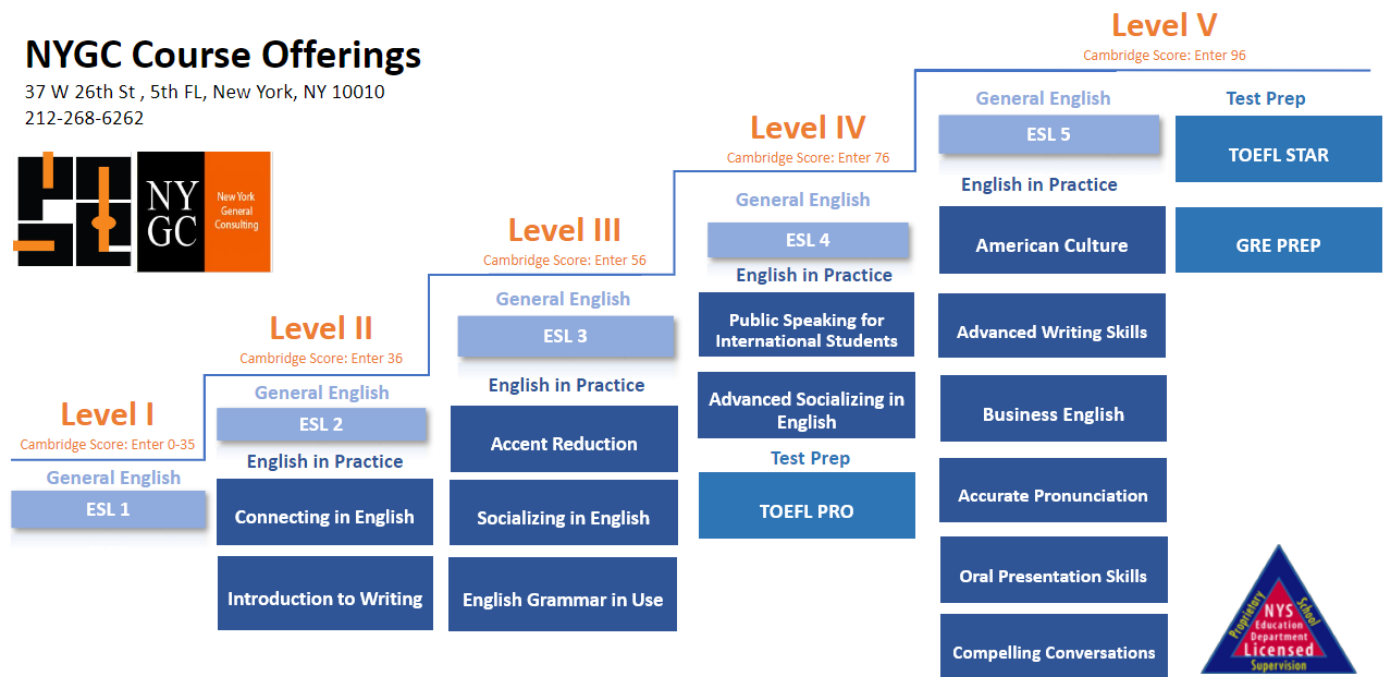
NYGC Course Offerings
37 W 26th St , 5th FL, New York, NY 10010
212-268-6262

NY GC New York General Consulting

Level I
Cambridge Score: Enter 0-35
General English
ESL 1

Level II
Cambridge Score: Enter 36
General English
ESL 2
English in Practice
Connecting in English
Introduction to Writing

Level III
Cambridge Score: Enter 56
General English
ESL 3
English in Practice
Accent Reduction
Socializing in English
English Grammar in Use

Level IV
Cambridge Score: Enter 76
General English
ESL 4
English in Practice
Public Speaking for International Students
Advanced Socializing in English
Test Prep
TOEFL PRO

Level V
Cambridge Score: Enter 96
General English
ESL 5
English in Practice
American Culture
Advanced Writing Skills
Business English
Accurate Pronunciation
Oral Presentation Skills
Compelling Conversations

Test Prep
TOEFL STAR
GRE PREP

Proprietary School NYS Education Department Licensed Supervision